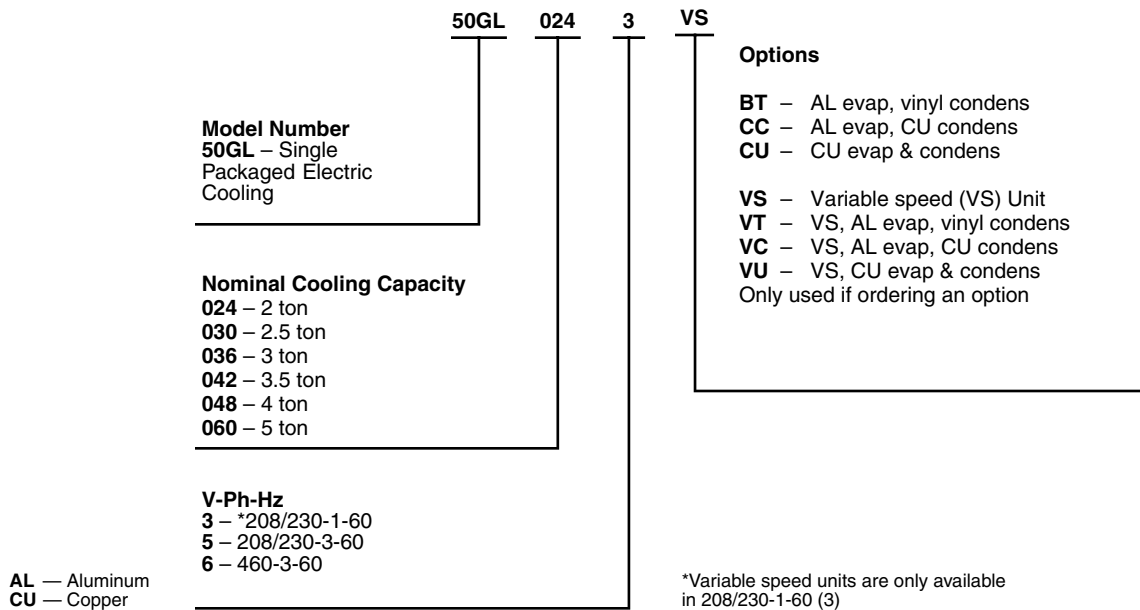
50GL 024 3 VS

Model Number
50GL – Single Packaged Electric Cooling

Nominal Cooling Capacity
024 – 2 ton
030 – 2.5 ton
036 – 3 ton
042 – 3.5 ton
048 – 4 ton
060 – 5 ton

V-Ph-Hz
3 – *208/230-1-60
5 – 208/230-3-60
6 – 460-3-60

AL — Aluminum
CU — Copper

Options

BT – AL evap, vinyl condens
CC – AL evap, CU condens
CU – CU evap & condens

VS – Variable speed (VS) Unit
VT – VS, AL evap, vinyl condens
VC – VS, AL evap, CU condens
VU – VS, CU evap & condens
Only used if ordering an option

*Variable speed units are only available in 208/230-1-60 (3)